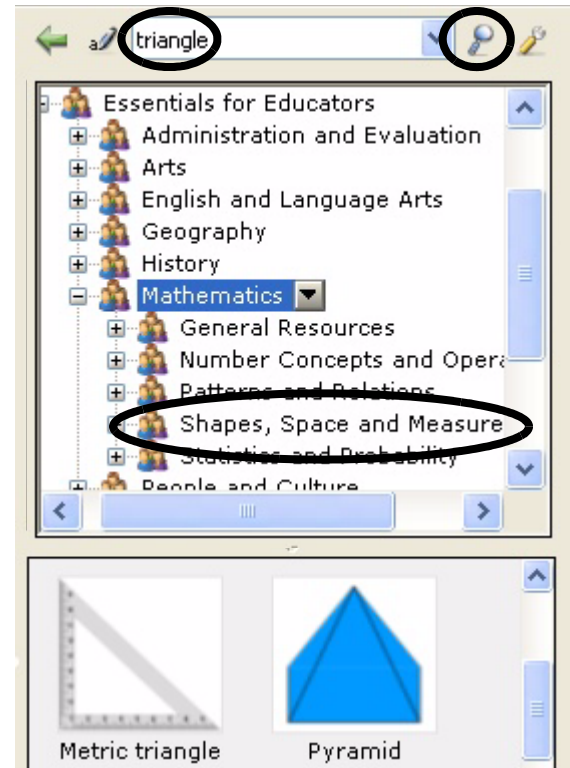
triangle

Essentials for Educators
Administration and Evaluation
Arts
English and Language Arts
Geography
History
Mathematics
General Resources
Number Concepts and Opera
Patterns and Relations
Shapes, Space and Measure
Statistics and Probability
People and Culture

Metric triangle
Pyramid